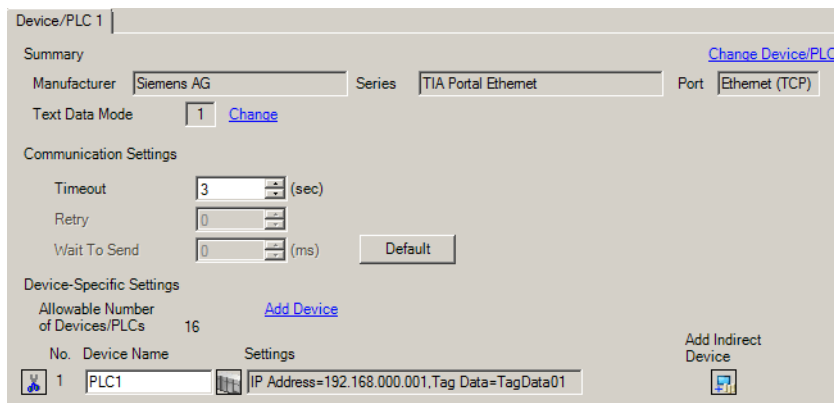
Device/PLC 1

Summary

Change Device/PLC

Manufacturer Siemens AG

Series TIA Portal Ethernet

Port Ethernet (TCP)

Text Data Mode 1 Change

Communication Settings

Timeout 3 (sec)

Retry 0

Wait To Send 0 (ms)

Default

Device-Specific Settings

Allowable Number of Devices/PLCs 16

Add Device

| No. | Device Name | Settings | Add Indirect Device |
|---|---|---|---|
| 1 | PLC1 | IP Address=192.168.000.001,Tag Data=TagData01 | |